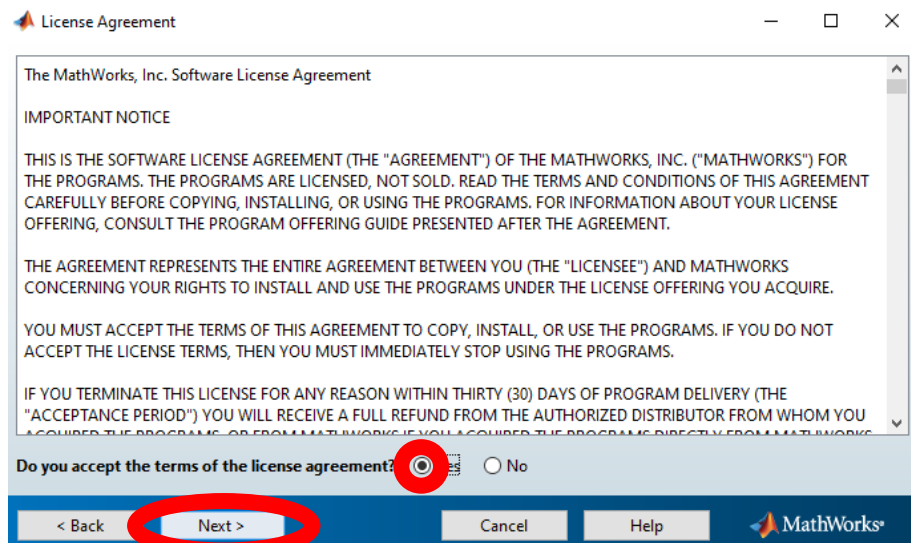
License Agreement

The MathWorks, Inc. Software License Agreement

IMPORTANT NOTICE

THIS IS THE SOFTWARE LICENSE AGREEMENT (THE "AGREEMENT") OF THE MATHWORKS, INC. ("MATHWORKS") FOR THE PROGRAMS. THE PROGRAMS ARE LICENSED, NOT SOLD. READ THE TERMS AND CONDITIONS OF THIS AGREEMENT CAREFULLY BEFORE COPYING, INSTALLING, OR USING THE PROGRAMS. FOR INFORMATION ABOUT YOUR LICENSE OFFERING, CONSULT THE PROGRAM OFFERING GUIDE PRESENTED AFTER THE AGREEMENT.

THE AGREEMENT REPRESENTS THE ENTIRE AGREEMENT BETWEEN YOU (THE "LICENSEE") AND MATHWORKS CONCERNING YOUR RIGHTS TO INSTALL AND USE THE PROGRAMS UNDER THE LICENSE OFFERING YOU ACQUIRE.

YOU MUST ACCEPT THE TERMS OF THIS AGREEMENT TO COPY, INSTALL, OR USE THE PROGRAMS. IF YOU DO NOT ACCEPT THE LICENSE TERMS, THEN YOU MUST IMMEDIATELY STOP USING THE PROGRAMS.

IF YOU TERMINATE THIS LICENSE FOR ANY REASON WITHIN THIRTY (30) DAYS OF PROGRAM DELIVERY (THE "ACCEPTANCE PERIOD") YOU WILL RECEIVE A FULL REFUND FROM THE AUTHORIZED DISTRIBUTOR FROM WHOM YOU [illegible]

Do you accept the terms of the license agreement? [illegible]es No

< Back Next > Cancel Help MathWorks